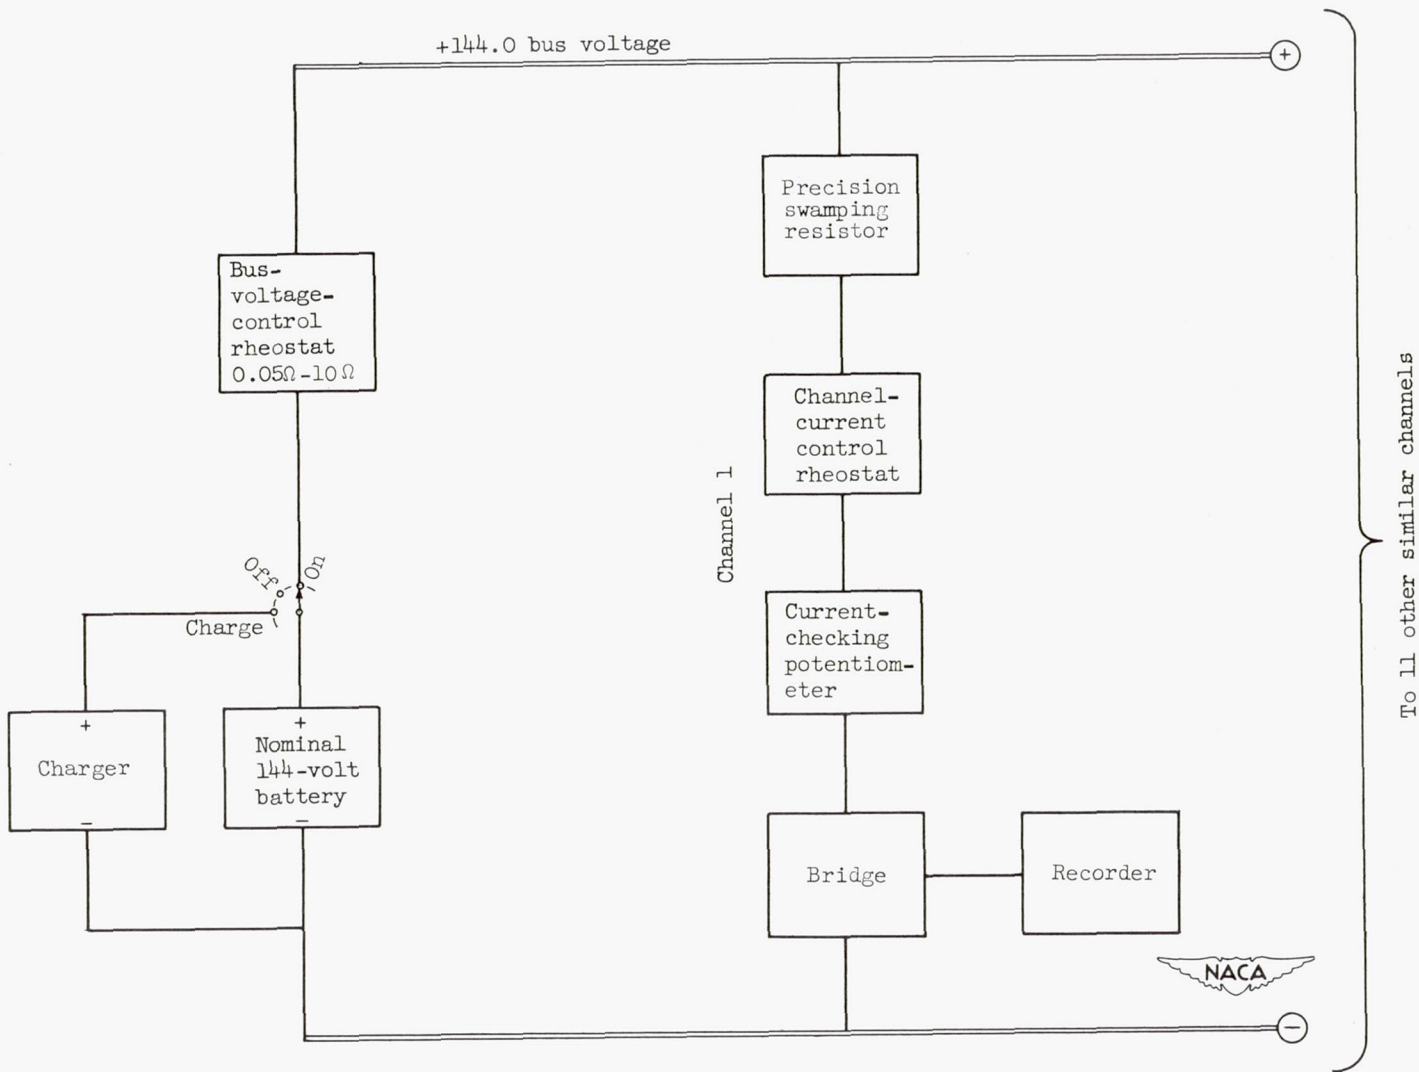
+144.0 bus voltage

+

Bus-voltage-control rheostat 0.05Ω-10Ω

Precision swamping resistor

Channel-current control rheostat

Channel 1

Off

On

Charge

Current-checking potentiometer

+

Charger

−

+

Nominal 144-volt battery

−

Bridge

Recorder

NACA

−

To 11 other similar channels